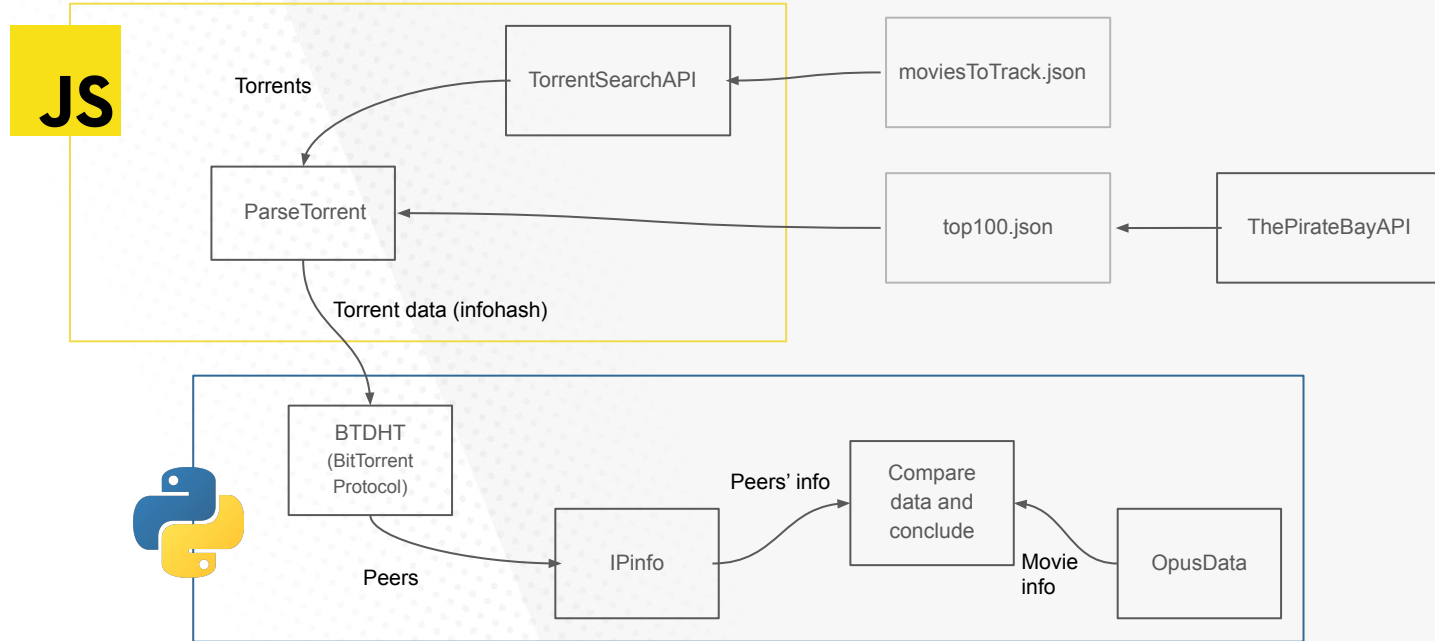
JS

Torrents

TorrentSearchAPI

moviesToTrack.json

ParseTorrent

top100.json

ThePirateBayAPI

Torrent data (infohash)

BTDHT
(BitTorrent Protocol)

Peers' info

Compare data and conclude

IPinfo

Peers

Movie info

OpusData